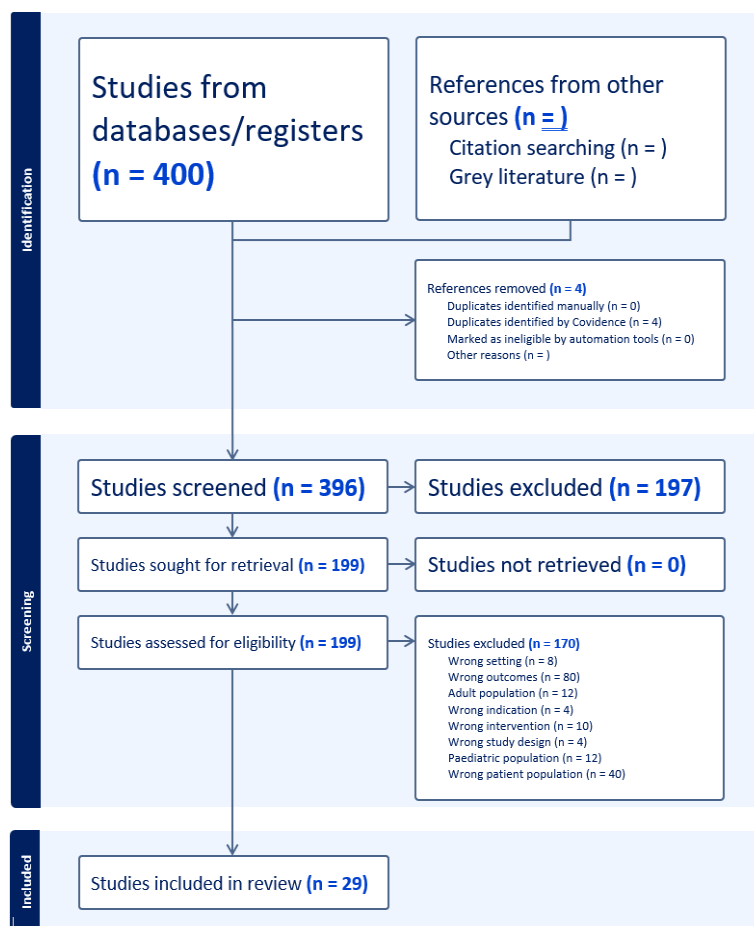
Identification

Studies from databases/registers (n = 400)

References from other sources (n = )
Citation searching (n = )
Grey literature (n = )

References removed (n = 4)
Duplicates identified manually (n = 0)
Duplicates identified by Covidence (n = 4)
Marked as ineligible by automation tools (n = 0)
Other reasons (n = )

Screening

Studies screened (n = 396)

Studies excluded (n = 197)

Studies sought for retrieval (n = 199)

Studies not retrieved (n = 0)

Studies assessed for eligibility (n = 199)

Studies excluded (n = 170)
Wrong setting (n = 8)
Wrong outcomes (n = 80)
Adult population (n = 12)
Wrong indication (n = 4)
Wrong intervention (n = 10)
Wrong study design (n = 4)
Paediatric population (n = 12)
Wrong patient population (n = 40)

Included

Studies included in review (n = 29)